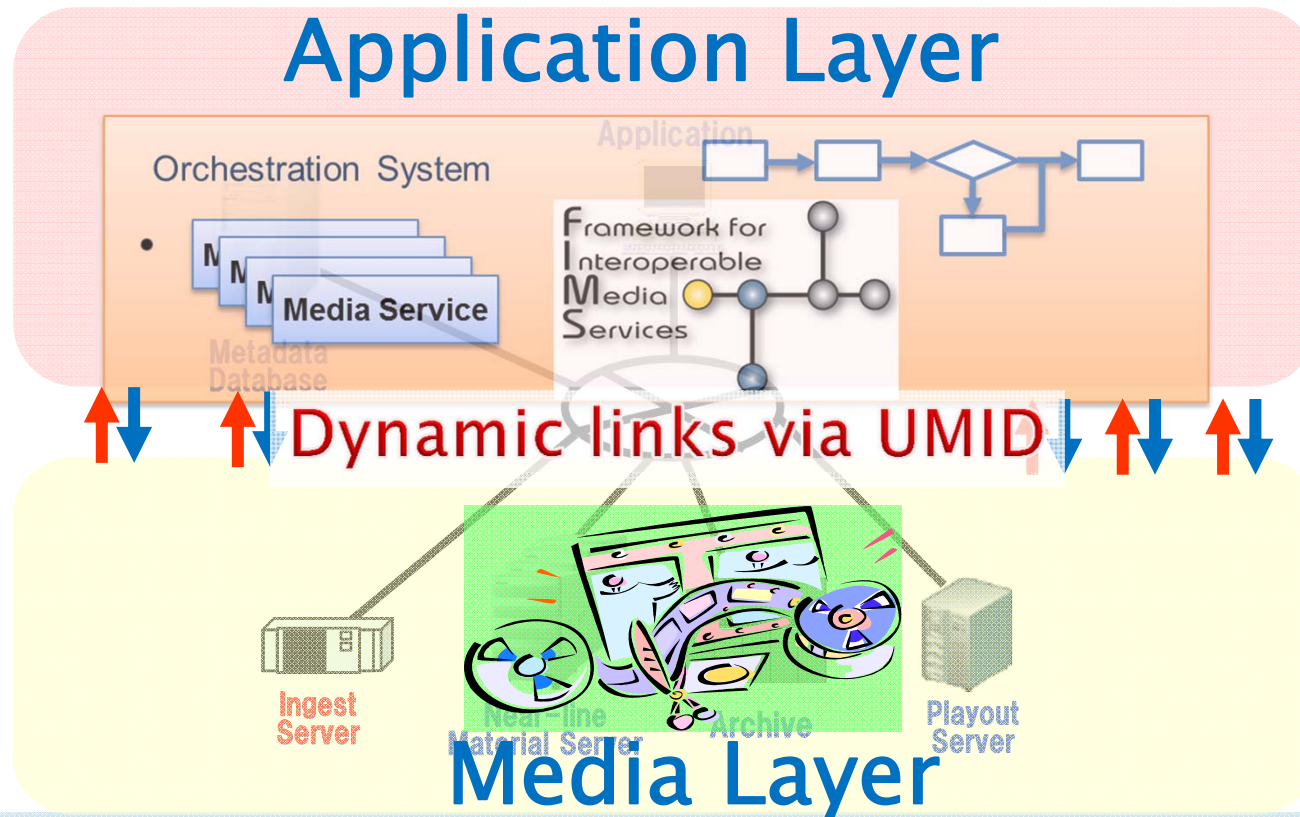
Application Layer

Application

Orchestration System

•

M

M

M

Media Service

Framework for Interoperable Media Services

Metadata Database

Dynamic links via UMID

Ingest Server

Near-line Material Server

Archive

Playout Server

Media Layer